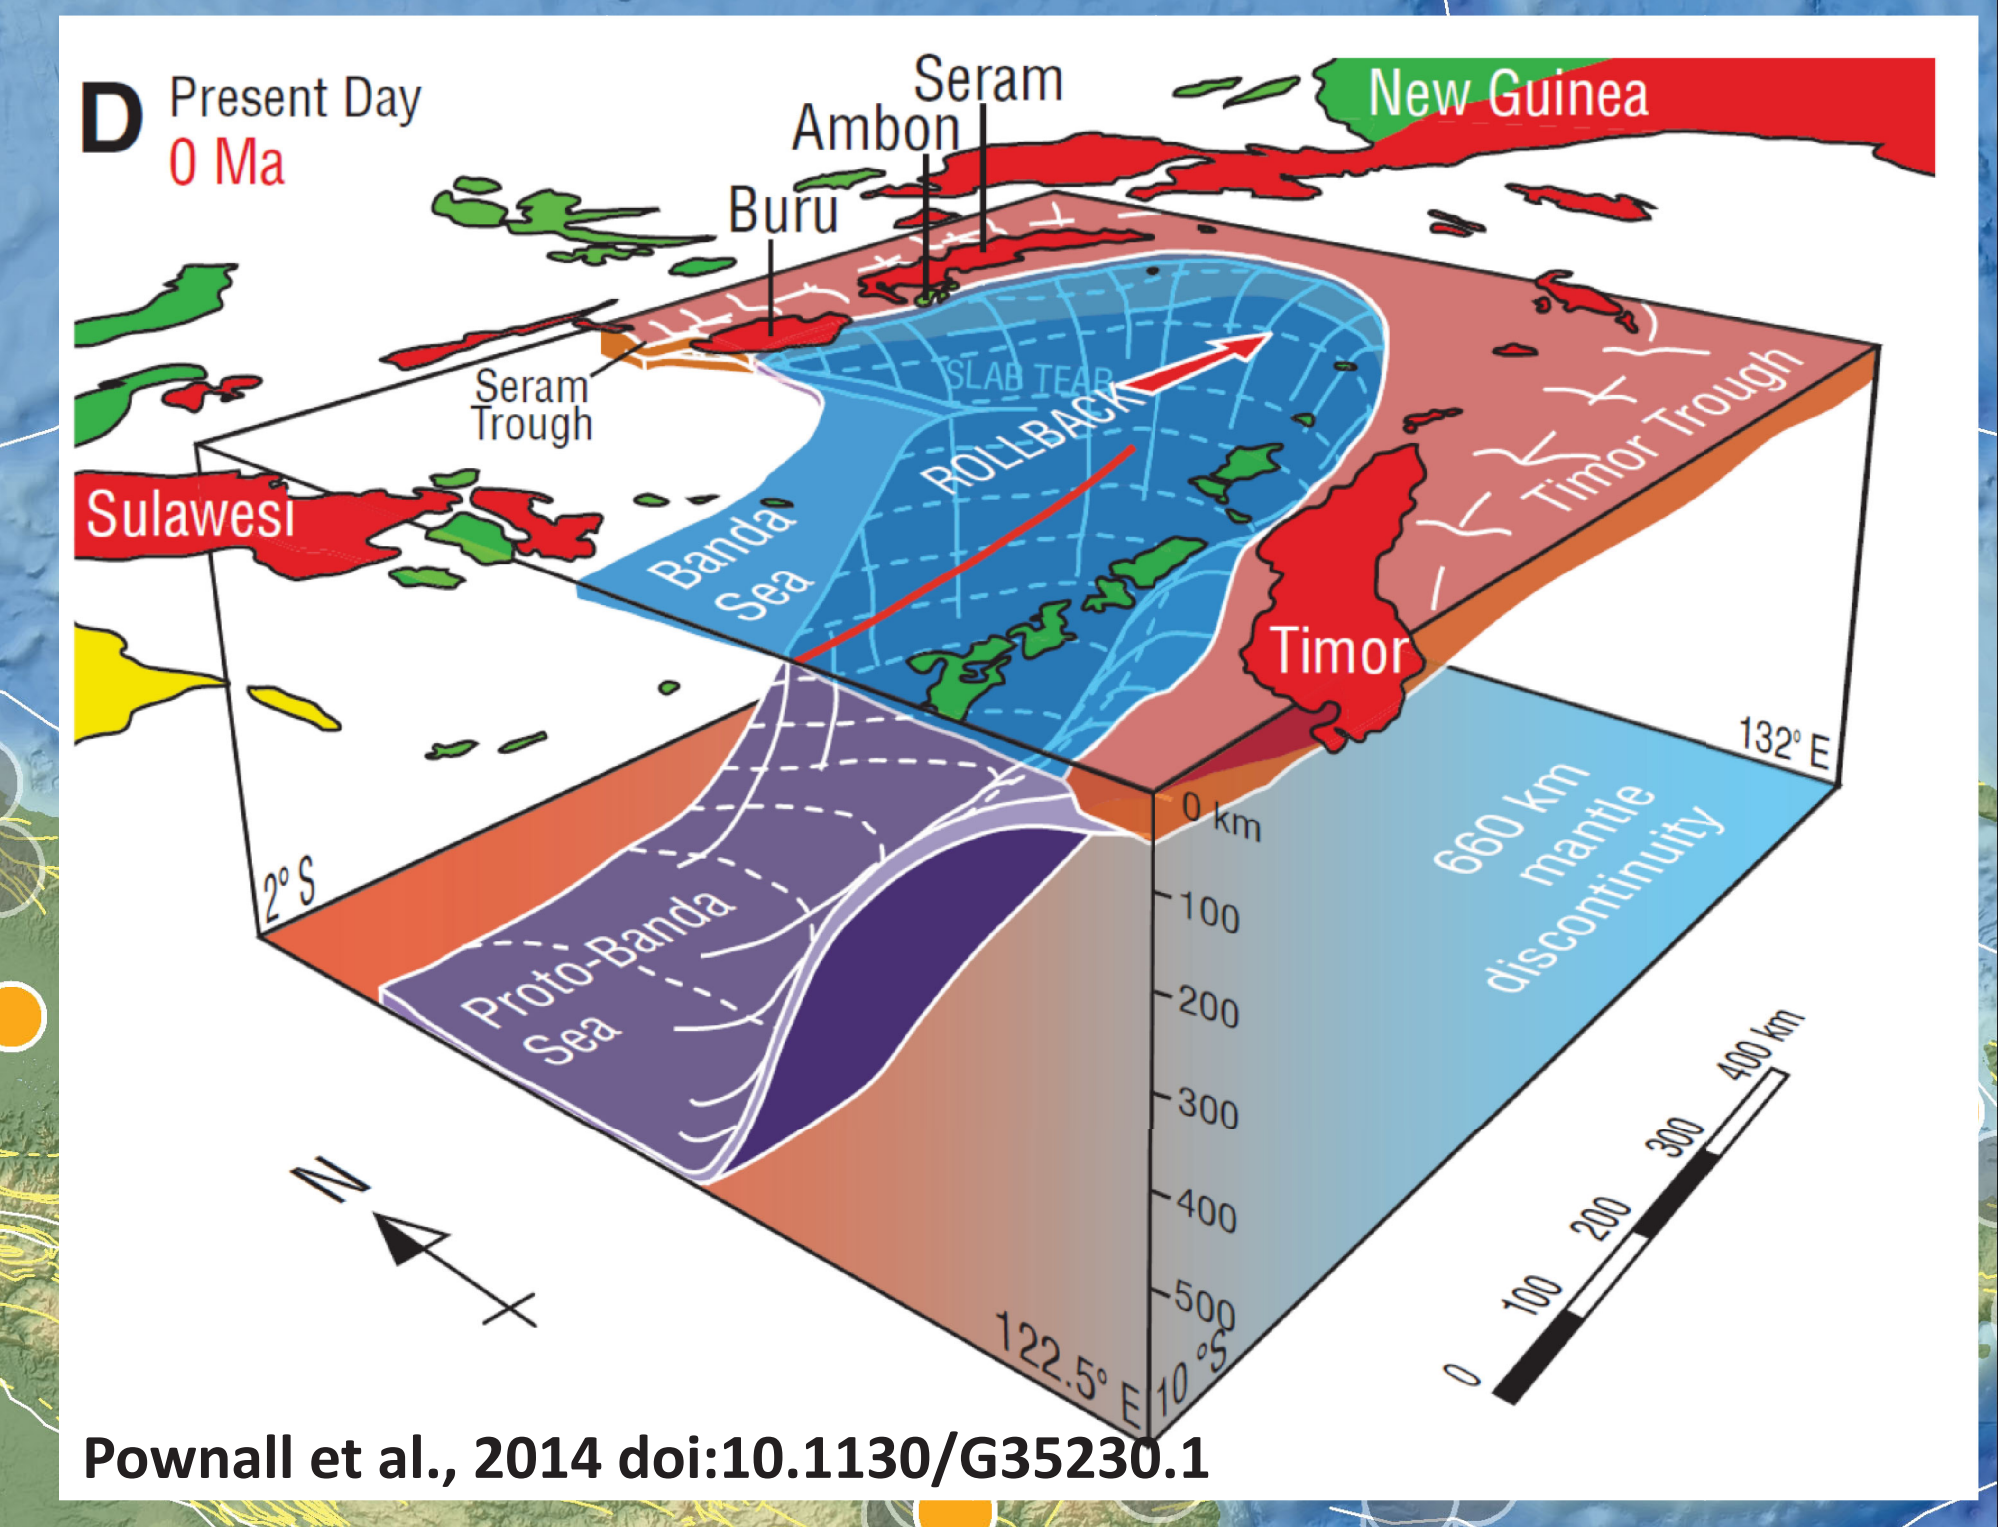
D Present Day
0 Ma

Seram
Ambon
Buru
New Guinea

Seram Trough
SLAB TEAR
ROLLBACK
Sulawesi
Banda Sea
Timor Trough
Timor
132° E
0 km
100
200
300
400
500
660 km mantle discontinuity
2° S
Proto-Banda Sea
N
122.5° E
10 °S
0
100
200
300
400 km

Pownall et al., 2014 doi:10.1130/G35230.1